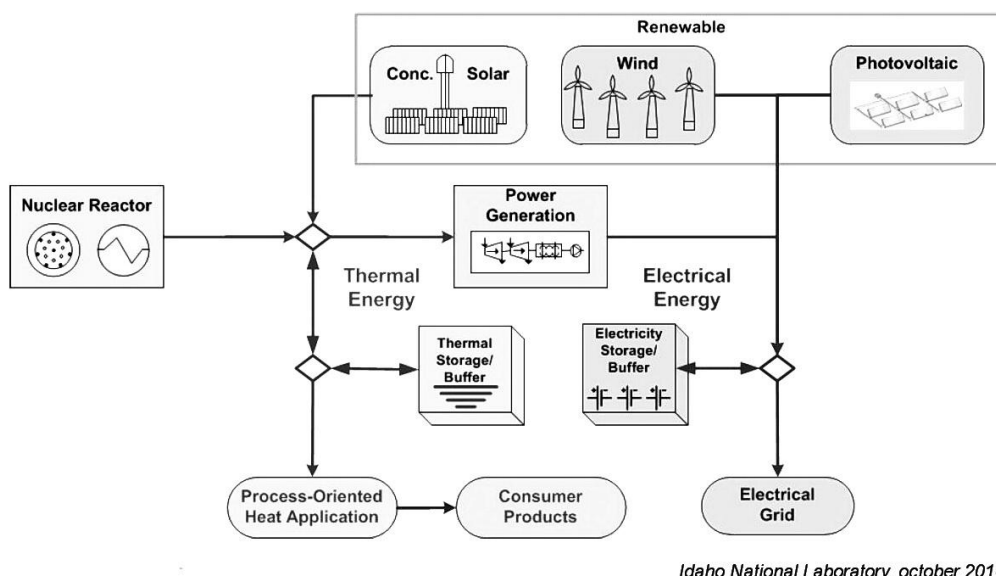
Renewable

Conc. Solar

Wind

Photovoltaic

Nuclear Reactor

Power Generation

Thermal Energy

Electrical Energy

Thermal Storage/ Buffer

Electricity Storage/ Buffer

Process-Oriented Heat Application

Consumer Products

Electrical Grid

Idaho National Laboratory, october 201